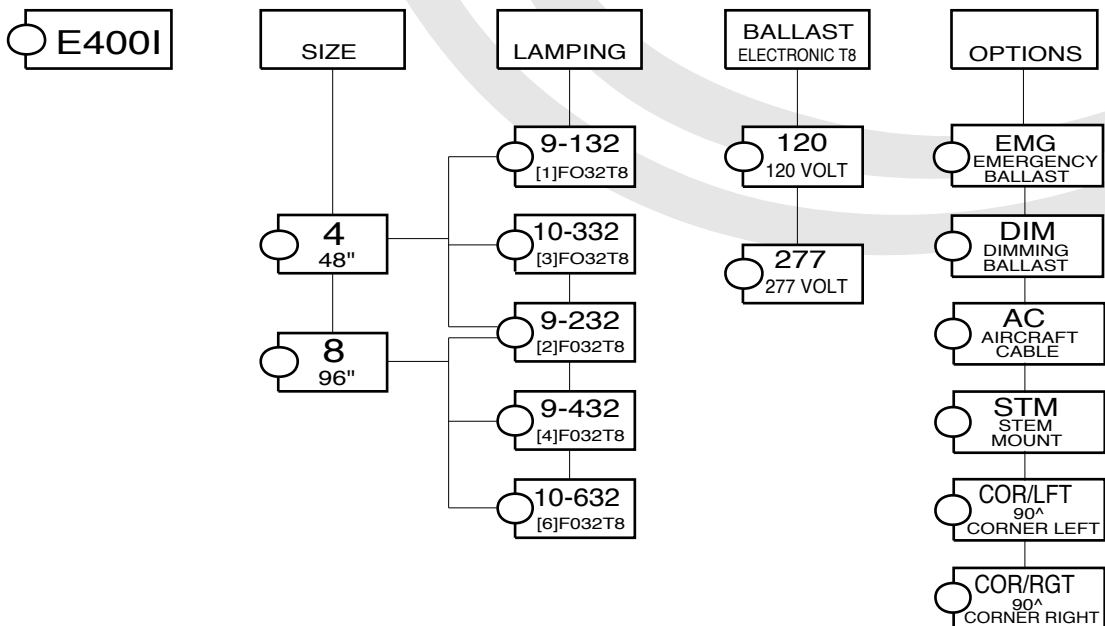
E400I

SIZE

4
48"

8
96"

LAMPING

9-132
[1]FO32T8

10-332
[3]FO32T8

9-232
[2]F032T8

9-432
[4]F032T8

10-632
[6]F032T8

BALLAST
ELECTRONIC T8

120
120 VOLT

277
277 VOLT

OPTIONS

EMG
EMERGENCY BALLAST

DIM
DIMMING BALLAST

AC
AIRCRAFT CABLE

STM
STEM MOUNT

COR/LFT
90^
CORNER LEFT

COR/RGT
90^
CORNER RIGHT